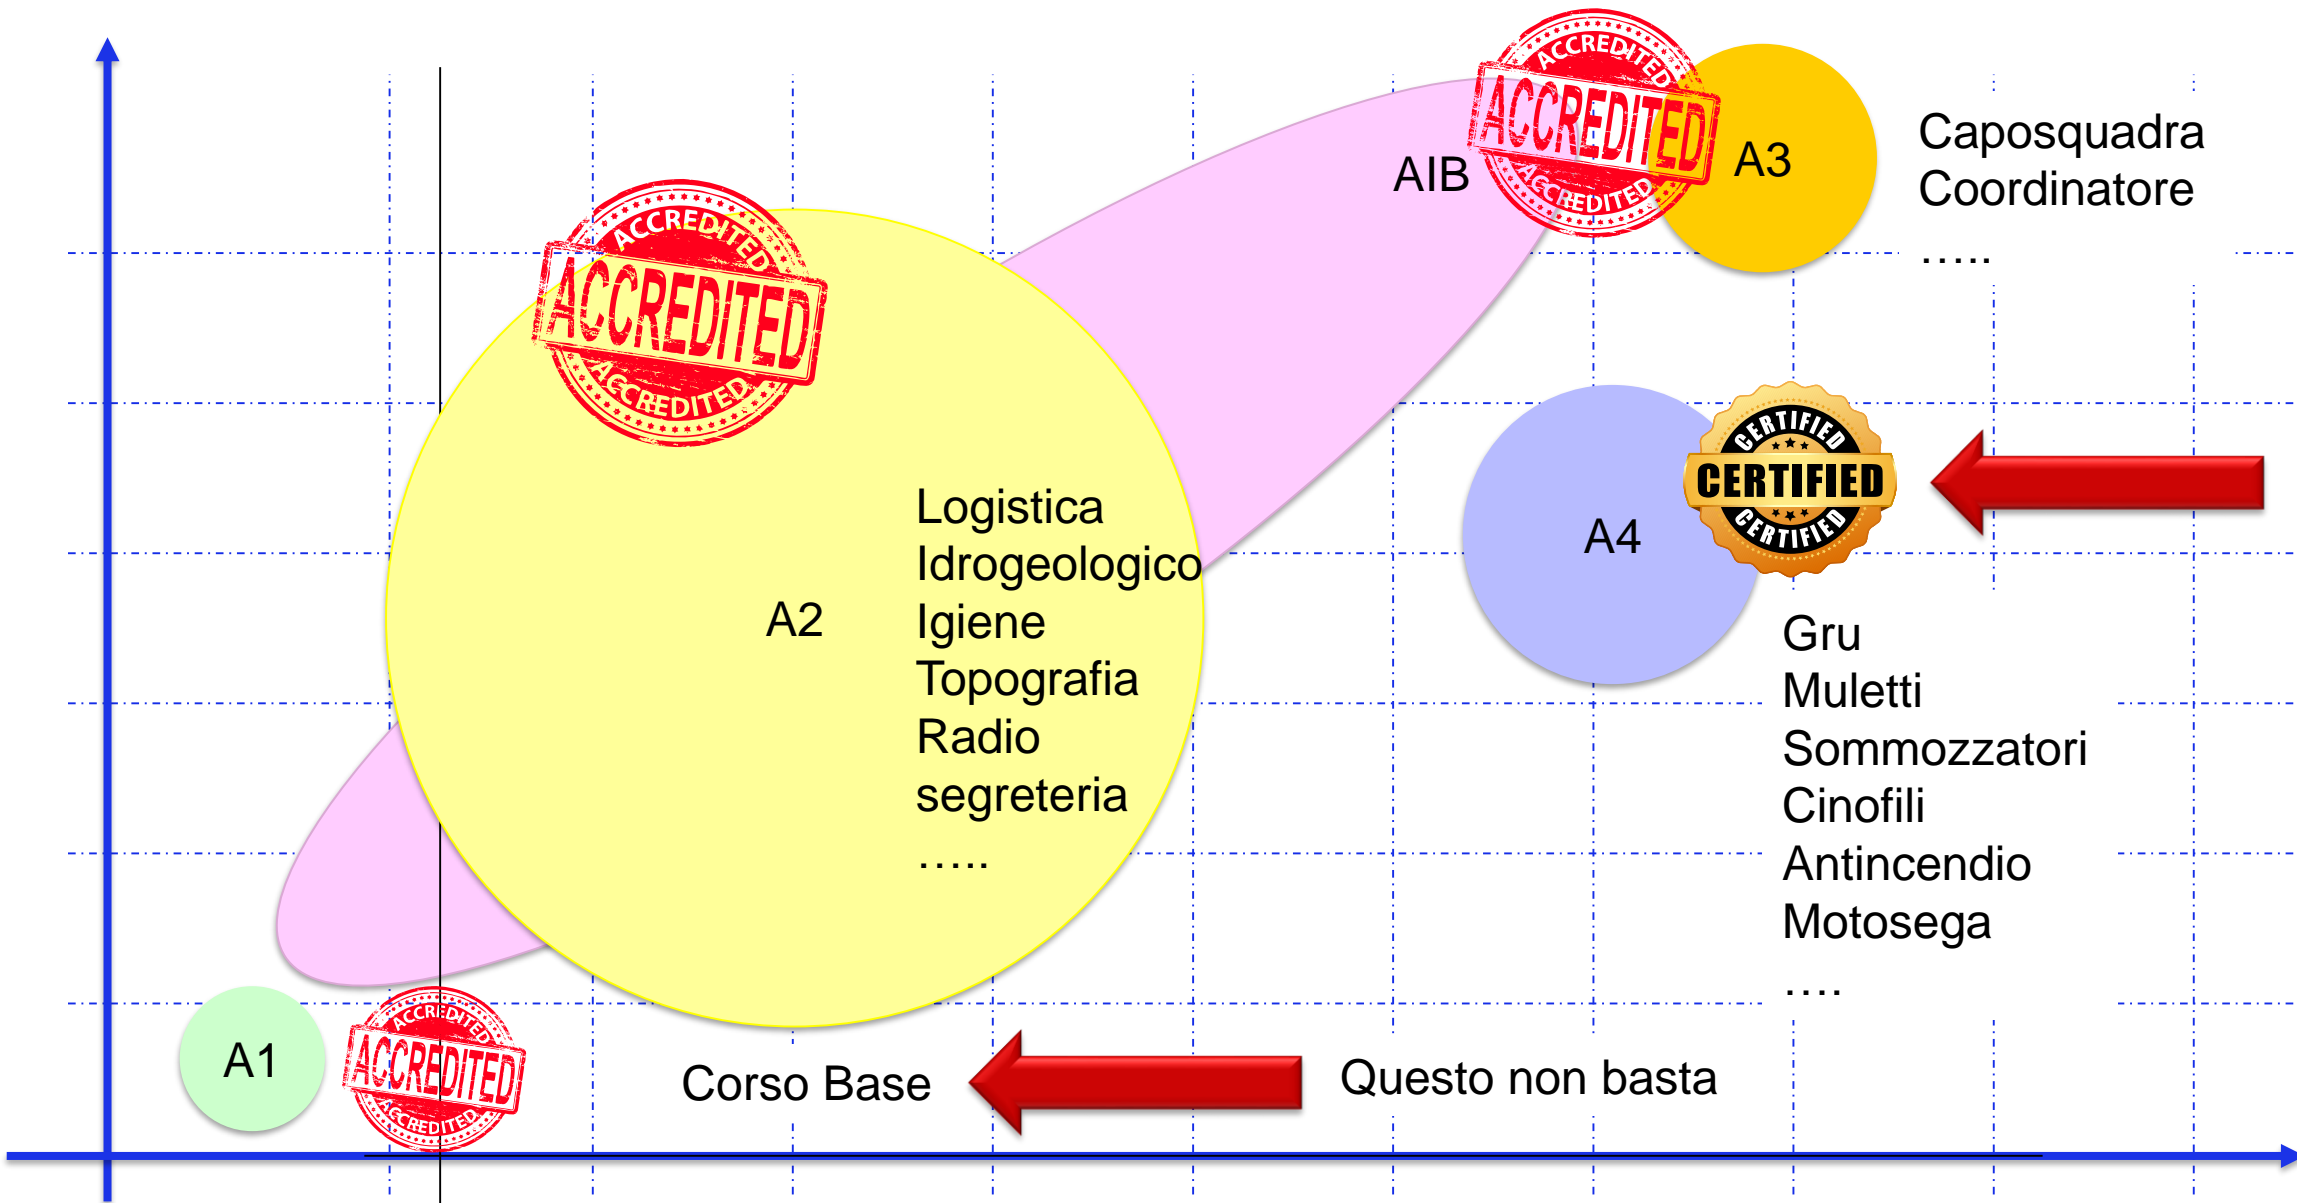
ACCREDITED ACCREDITED ACCREDITED

AIB

A3

Caposquadra
Coordinatore
…..

ACCREDITED ACCREDITED ACCREDITED

A2

Logistica
Idrogeologico
Igiene
Topografia
Radio
segreteria
…..

A4

CERTIFIED CERTIFIED CERTIFIED

Gru
Muletti
Sommozzatori
Cinofili
Antincendio
Motosega
….

A1

ACCREDITED ACCREDITED ACCREDITED

Corso Base

Questo non basta